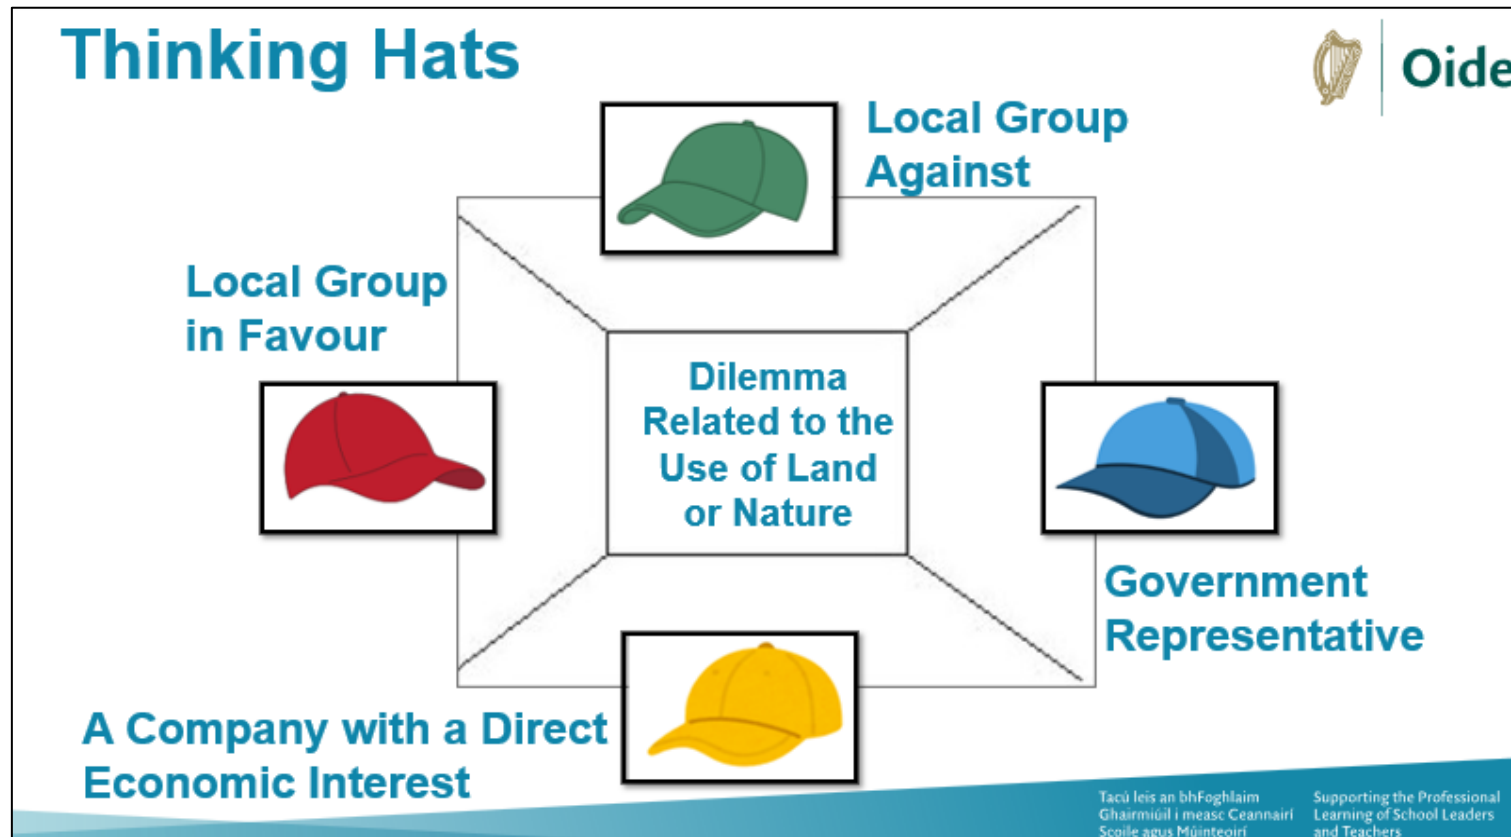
Thinking Hats

Oide

Local Group Against

Local Group in Favour

Dilemma Related to the Use of Land or Nature

Government Representative

A Company with a Direct Economic Interest

Tacú leis an bhFoghlaim Ghairmiúil i measc Ceannairí Scoile agus Múinteoirí

Supporting the Professional Learning of School Leaders and Teachers